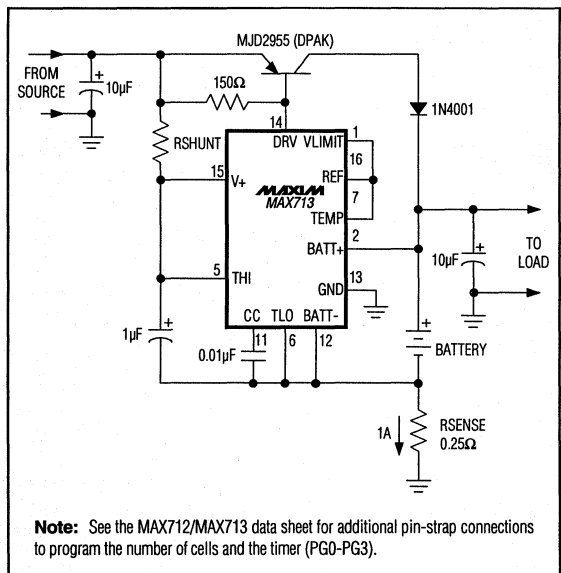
MJD2955 (DPAK)

FROM SOURCE

10µF

150Ω

1N4001

RSHUNT

14

DRV VLIMIT

1

16

15

V+

MAXIM

MAX713

REF

7

7

TEMP

BATT+

2

TO LOAD

10µF

5

THI

13

GND

1µF

CC TLO BATT-

0.01µF

11

6

12

BATTERY

1A

RSENSE 0.25Ω

**Note:** See the MAX712/MAX713 data sheet for additional pin-strap connections to program the number of cells and the timer (PG0-PG3).